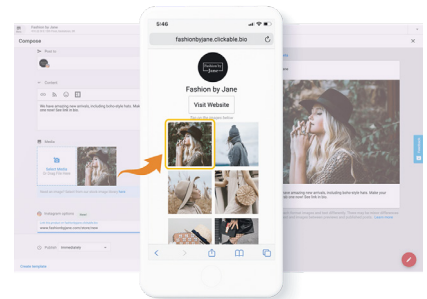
Fashion by Jane

Compose

Post to

Content

We have amazing new arrivals, including boho-style hats. Make your next look link in bio.

Media

Select Media
or Drag File Here

Instagram options

www.fashionbyjane.com/arrivals

Publish Immediately

Create template

5:46

fashionbyjane.clickable.bio

Fashion by
Jane

Fashion by Jane

Visit Website

Tap on the images below

We have amazing new arrivals, including boho-style hats. Make your next look link in bio.